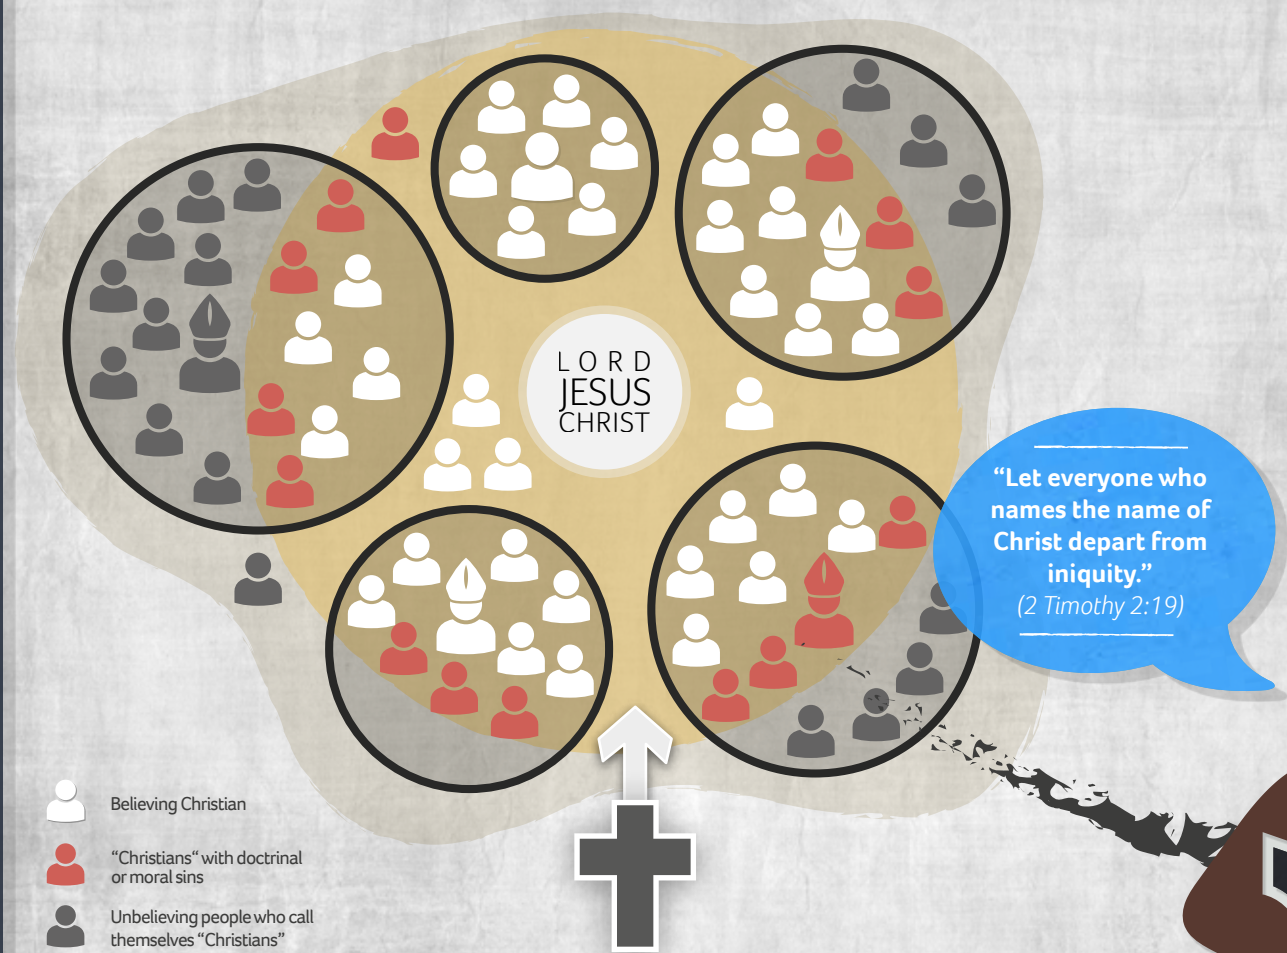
LORD
JESUS
CHRIST

"Let everyone who names the name of Christ depart from iniquity."
(2 Timothy 2:19)

Believing Christian

"Christians" with doctrinal or moral sins

Unbelieving people who call themselves "Christians"